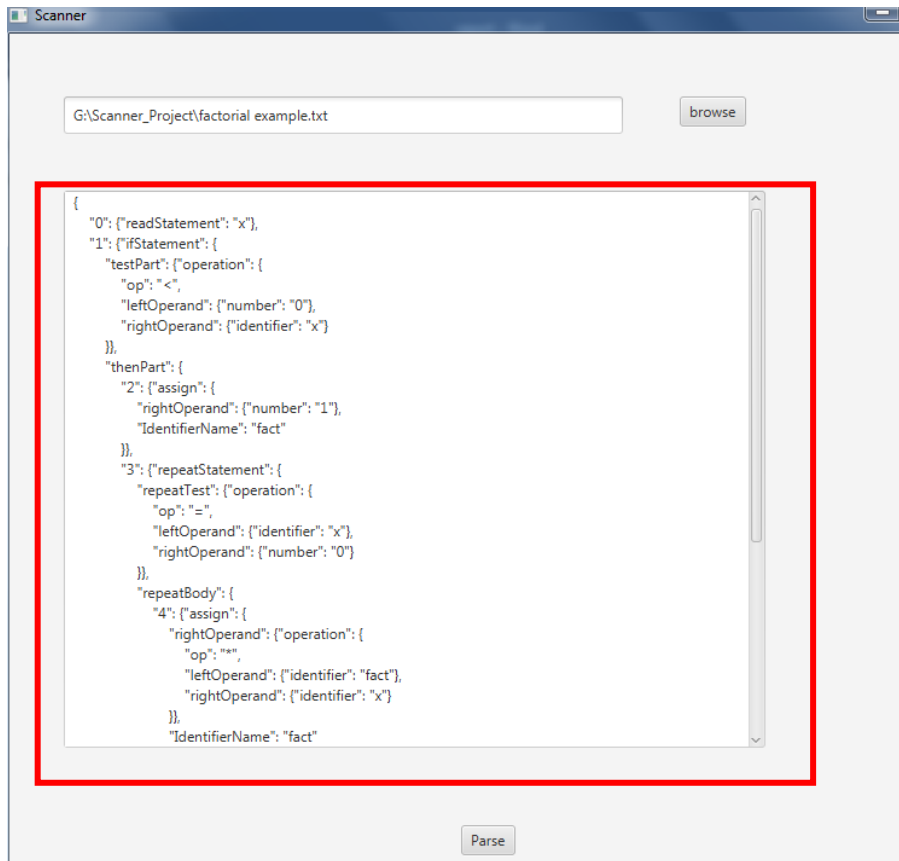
Scanner

G:\Scanner_Project\factorial example.txt

browse

{
"0": {"readStatement": "x"},
"1": {"ifStatement": {
"testPart": {"operation": {
"op": "<",
"leftOperand": {"number": "0"},
"rightOperand": {"identifier": "x"}
}},
"thenPart": {
"2": {"assign": {
"rightOperand": {"number": "1"},
"IdentifierName": "fact"
}},
"3": {"repeatStatement": {
"repeatTest": {"operation": {
"op": "=",
"leftOperand": {"identifier": "x"},
"rightOperand": {"number": "0"}
}},
"repeatBody": {
"4": {"assign": {
"rightOperand": {"operation": {
"op": "*",
"leftOperand": {"identifier": "fact"},
"rightOperand": {"identifier": "x"}
}},
"IdentifierName": "fact"

Parse